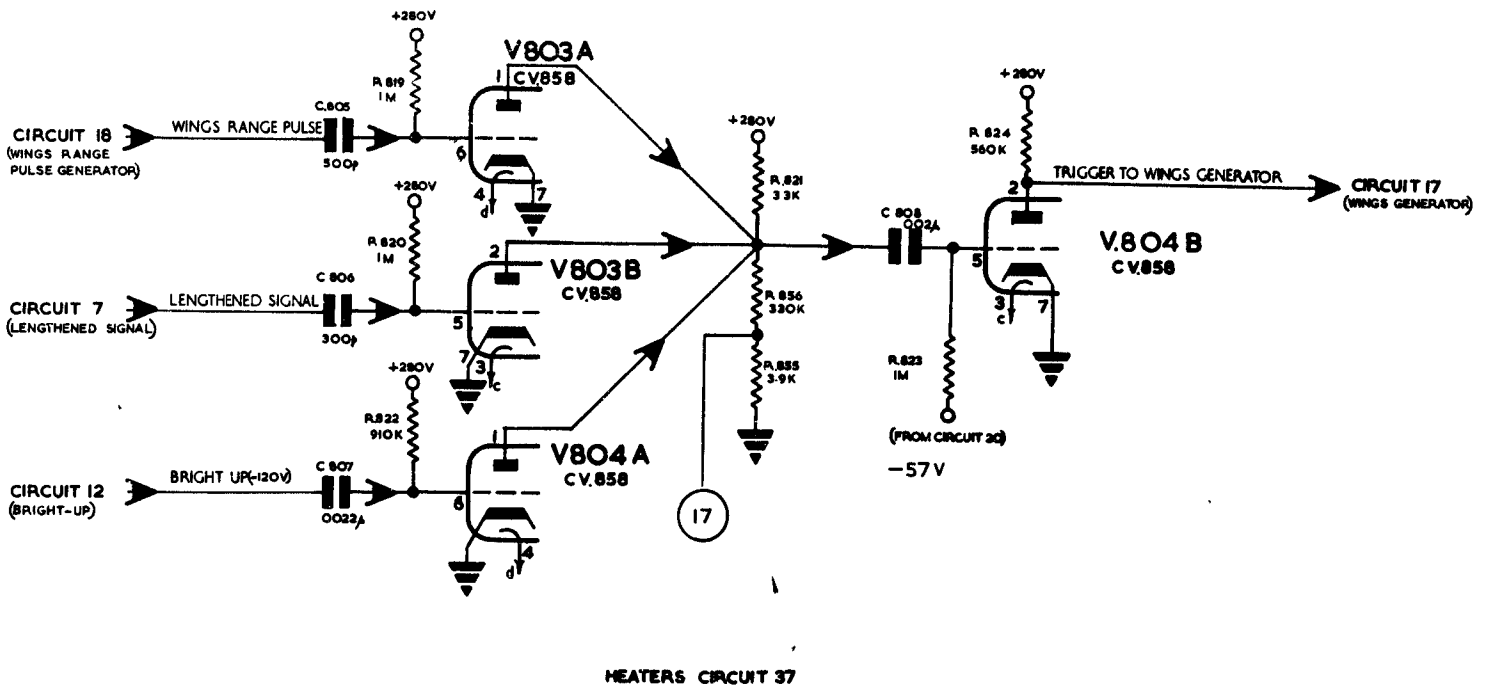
+280V

V803A

1 CV858

R 819 1M

C 805

CIRCUIT 18 (WINGS RANGE PULSE GENERATOR)

WINGS RANGE PULSE

500p

6

4 d

7

+280V

R 820 1M

C 806

CIRCUIT 7 (LENGTHENED SIGNAL)

LENGTHENED SIGNAL

300p

2

V803B CV858

5

7 3 c

+280V

R 822 910K

C 807

CIRCUIT 12 (BRIGHT-UP)

BRIGHT UP(-120V)

0022μ

1

V804A CV.858

6

4 d

+280V

R 821 33K

R 856 330K

R 855 3.9K

17

C 808 0022μ

R 823 1M

(FROM CIRCUIT 20)

-57V

+280V

R 824 560K

2

TRIGGER TO WINGS GENERATOR

CIRCUIT 17 (WINGS GENERATOR)

5

V.804B CV858

3 c

7

HEATERS CIRCUIT 37